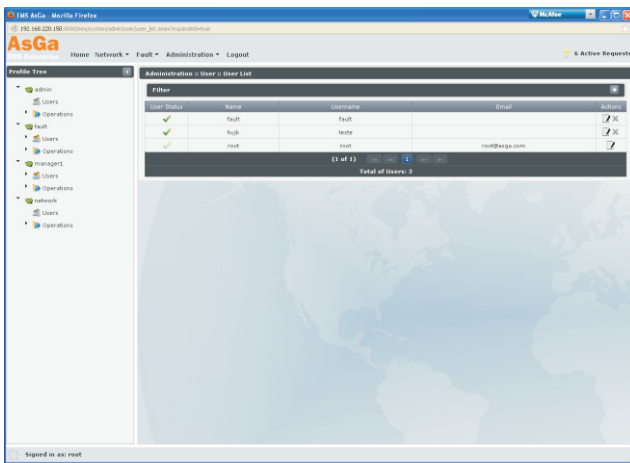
EMS AsGa - Mozilla Firefox

McAfee

192.168.220.150:8080/ems/system/admin/user/user_list.seam?expanded=true

AsGa
EMS Enterprise

Home Network ▾ Fault ▾ Administration ▾ Logout

6 Active Requests

Profile Tree

admin
Users
Operations
fault
Users
Operations
manager1
Users
Operations
network
Users
Operations

Administration :: User :: User List

Filter

| User Status | Name | Username | Email | Actions |
|---|---|---|---|---|
| ✓ | fault | fault | | |
| ✓ | hujk | teste | | |
| ✓ | root | root | root@asga.com | |

(1 of 1) 1

Total of Users: 3

Signed in as: root